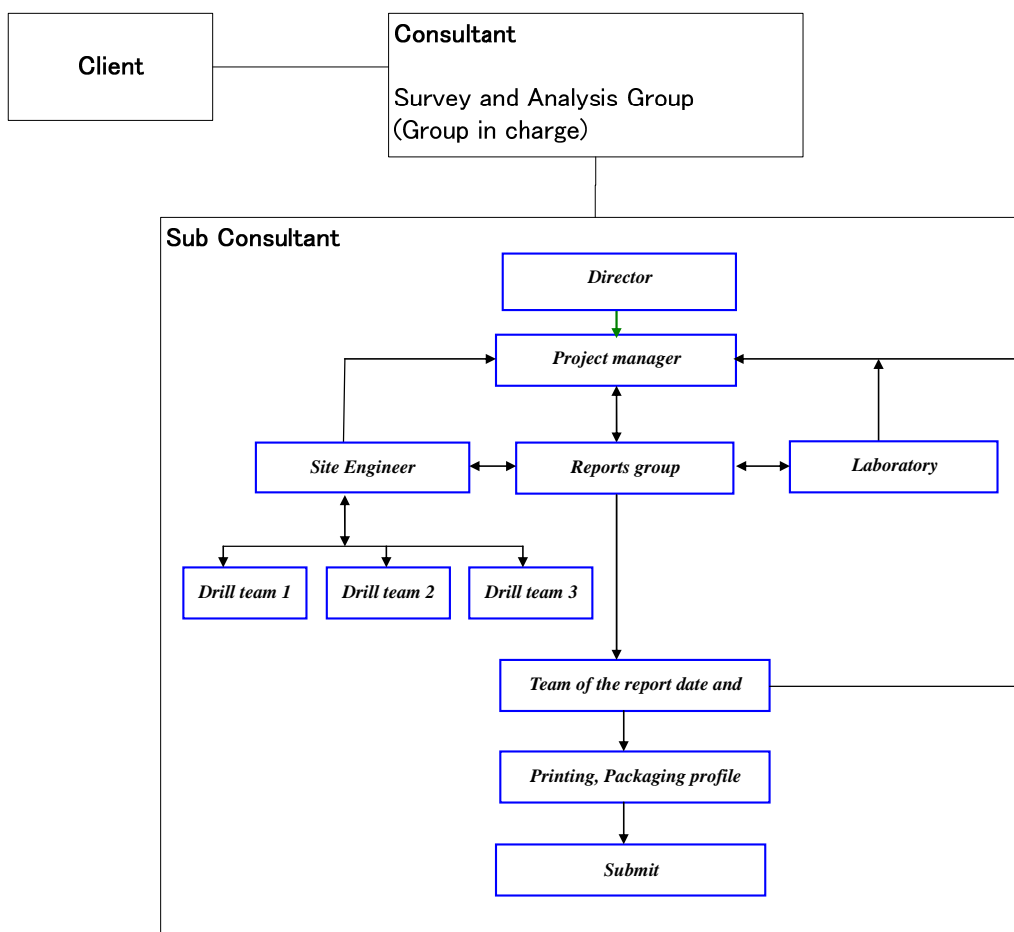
Client

Consultant

Survey and Analysis Group
(Group in charge)

Sub Consultant

Director

Project manager

Site Engineer

Reports group

Laboratory

Drill team 1

Drill team 2

Drill team 3

Team of the report date and

Printing, Packaging profile

Submit